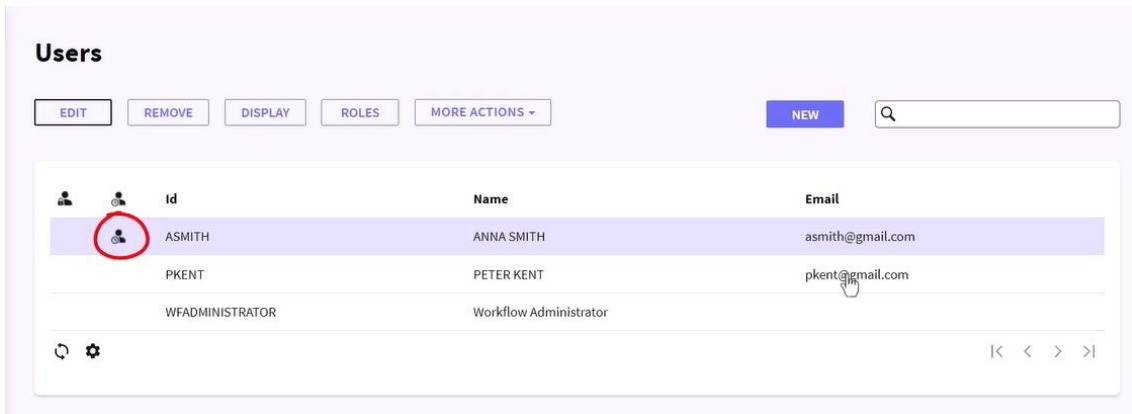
Users

EDIT REMOVE DISPLAY ROLES MORE ACTIONS ▾ NEW

| | | Id | Name | Email |
|---|---|---|---|---|
| | | ASMITH | ANNA SMITH | asmith@gmail.com |
| | | PKENT | PETER KENT | pkent@gmail.com |
| | | WFADMINISTRATOR | Workflow Administrator | |